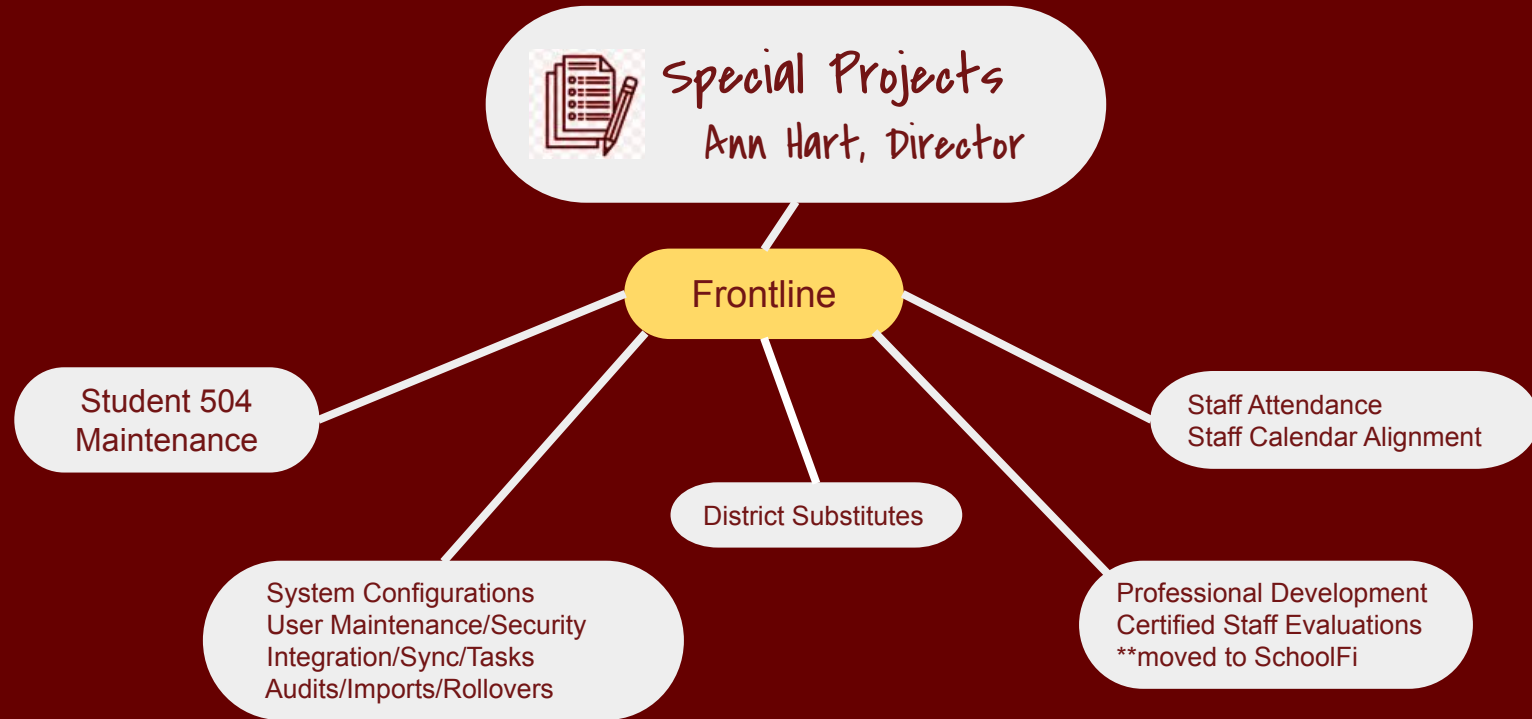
Special Projects
Ann Hart, Director

Frontline

Student 504 Maintenance

Staff Attendance
Staff Calendar Alignment

District Substitutes

System Configurations
User Maintenance/Security
Integration/Sync/Tasks
Audits/Imports/Rollovers

Professional Development
Certified Staff Evaluations
**moved to SchoolFi